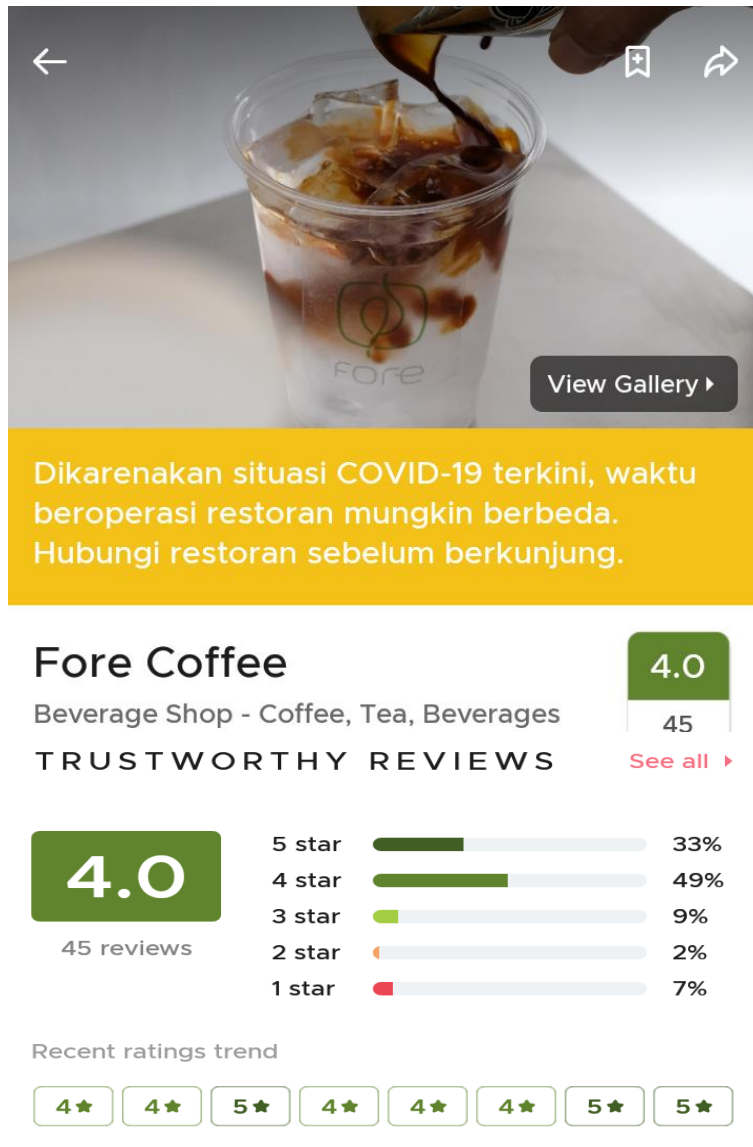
fore

View Gallery

Dikarenakan situasi COVID-19 terkini, waktu beroperasi restoran mungkin berbeda. Hubungi restoran sebelum berkunjung.

Fore Coffee

4.0
45

Beverage Shop - Coffee, Tea, Beverages

TRUSTWORTHY REVIEWS

See all

4.0
45 reviews

| | |
|---|---|
| 5 star | 33% |
| 4 star | 49% |
| 3 star | 9% |
| 2 star | 2% |
| 1 star | 7% |

Recent ratings trend

4★ 4★ 5★ 4★ 4★ 4★ 5★ 5★